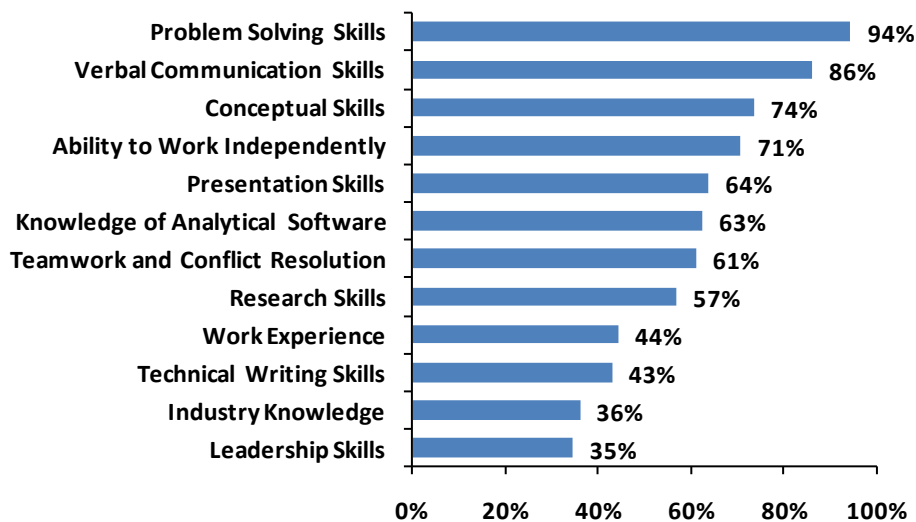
Problem Solving Skills 94%
Verbal Communication Skills 86%
Conceptual Skills 74%
Ability to Work Independently 71%
Presentation Skills 64%
Knowledge of Analytical Software 63%
Teamwork and Conflict Resolution 61%
Research Skills 57%
Work Experience 44%
Technical Writing Skills 43%
Industry Knowledge 36%
Leadership Skills 35%

0% 20% 40% 60% 80% 100%